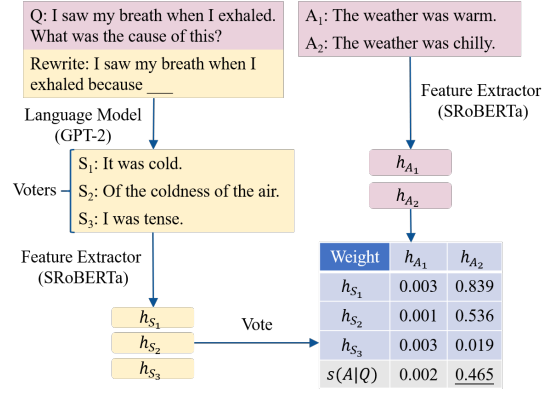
Q: I saw my breath when I exhaled. What was the cause of this?

Rewrite: I saw my breath when I exhaled because ___

$A_1$: The weather was warm.

$A_2$: The weather was chilly.

Language Model (GPT-2)

Feature Extractor (SRoBERTa)

Voters

$S_1$: It was cold.

$S_2$: Of the coldness of the air.

$S_3$: I was tense.

$h_{A_1}$

$h_{A_2}$

Feature Extractor (SRoBERTa)

| Weight | $h_{A_1}$ | $h_{A_2}$ |
|---|---|---|
| $h_{S_1}$ | 0.003 | 0.839 |
| $h_{S_2}$ | 0.001 | 0.536 |
| $h_{S_3}$ | 0.003 | 0.019 |
| $s(A\|Q)$ | 0.002 | 0.465 |

$h_{S_1}$

$h_{S_2}$

$h_{S_3}$

Vote